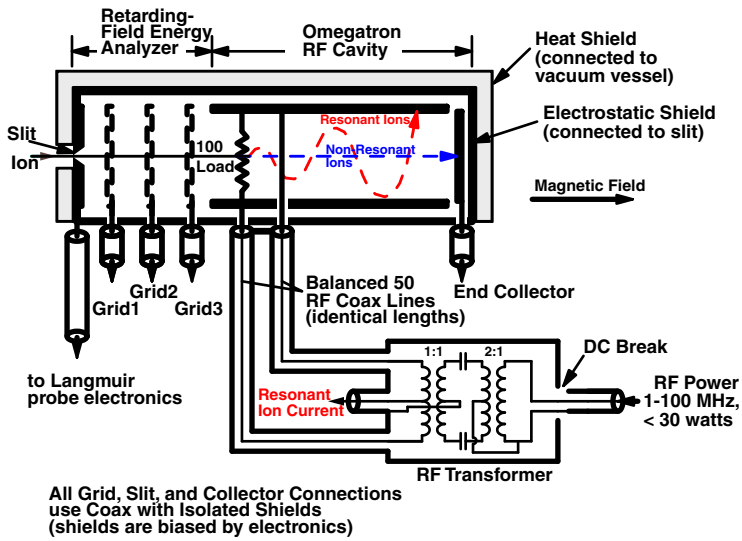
Retarding-Field Energy Analyzer

Omegatron RF Cavity

Heat Shield (connected to vacuum vessel)

Electrostatic Shield (connected to slit)

Slit

Ion

100 Load

Resonant Ions

Non-Resonant Ions

Magnetic Field

Grid1

Grid2

Grid3

Balanced 50 RF Coax Lines (identical lengths)

End Collector

to Langmuir probe electronics

1:1

2:1

DC Break

Resonant Ion Current

RF Power 1-100 MHz, < 30 watts

RF Transformer

All Grid, Slit, and Collector Connections use Coax with Isolated Shields (shields are biased by electronics)